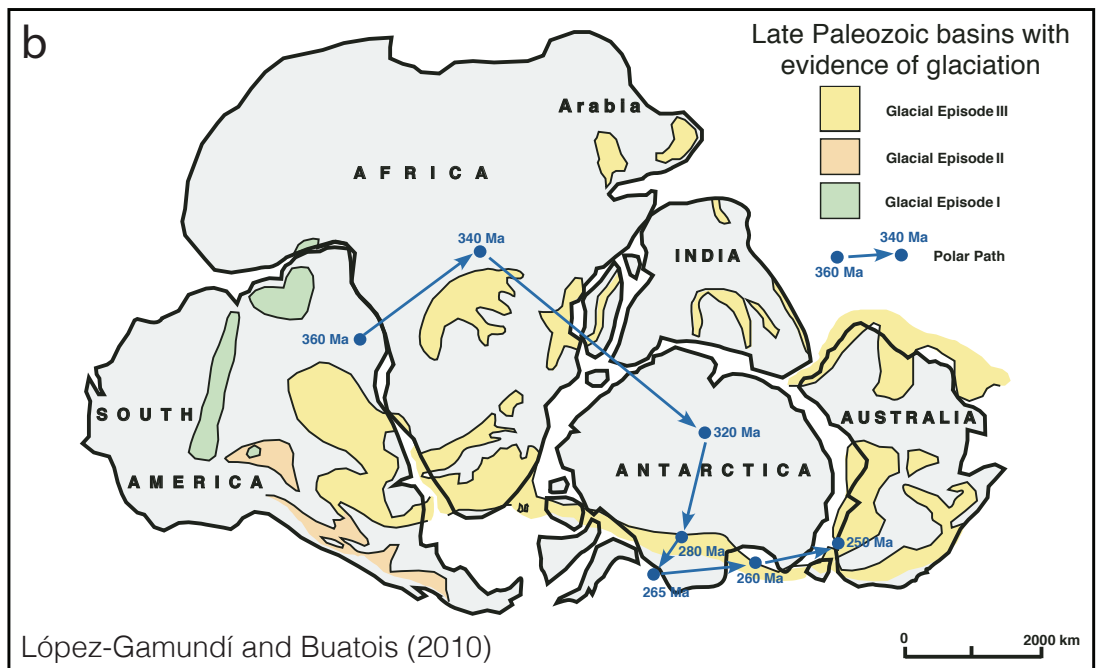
b

Late Paleozoic basins with evidence of glaciation

Glacial Episode III

Glacial Episode II

Glacial Episode I

360 Ma 340 Ma Polar Path

Arabia

AFRICA

INDIA

SOUTH AMERICA

ANTARCTICA

AUSTRALIA

340 Ma

360 Ma

320 Ma

280 Ma

265 Ma

260 Ma

250 Ma

López-Gamundí and Buatois (2010)

0 2000 km